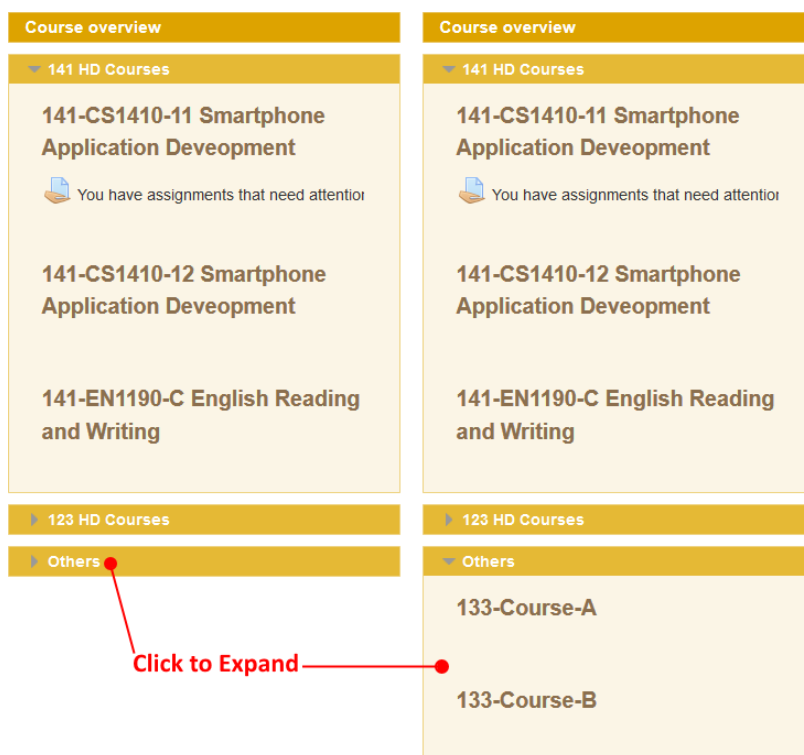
Course overview

141 HD Courses

141-CS1410-11 Smartphone Application Deveopment

You have assignments that need attentio

141-CS1410-12 Smartphone Application Deveopment

141-EN1190-C English Reading and Writing

123 HD Courses

Others

Course overview

141 HD Courses

141-CS1410-11 Smartphone Application Deveopment

You have assignments that need attentio

141-CS1410-12 Smartphone Application Deveopment

141-EN1190-C English Reading and Writing

123 HD Courses

Others

133-Course-A

133-Course-B

Click to Expand